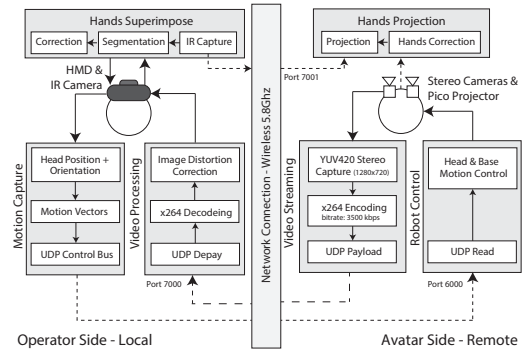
Hands Superimpose

Correction

Segmentation

IR Capture

HMD & IR Camera

Port 7001

Hands Projection

Projection

Hands Correction

Stereo Cameras & Pico Projector

Network Connection - Wireless 5.8Ghz

Motion Capture

Head Position + Orientation

Motion Vectors

UDP Control Bus

Video Processing

Image Distortion Correction

x264 Decodeing

UDP Depay

Port 7000

Video Streaming

YUV420 Stereo Capture (1280x720)

x264 Encoding bitrate: 3500 kbps

UDP Payload

Robot Control

Head & Base Motion Control

UDP Read

Port 6000

Operator Side - Local

Avatar Side - Remote